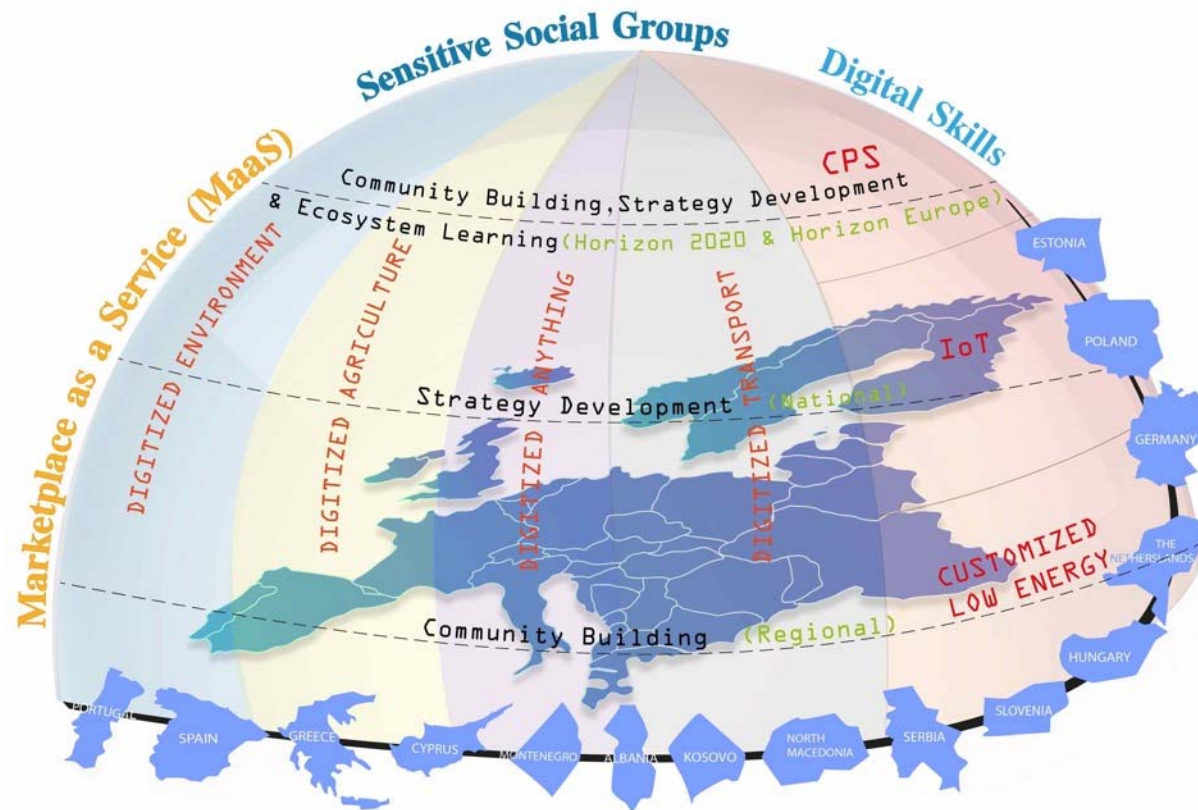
Marketplace as a Service (MaaS)

Sensitive Social Groups

Digital Skills

CPS

Community Building,Strategy Development & Ecosystem Learning(Horizon 2020 & Horizon Europe)

DIGITIZED ENVIRONMENT

DIGITIZED AGRICULTURE

DIGITIZED ANYTHING

DIGITIZED TRANSPORT

IoT

Strategy Development (National)

CUSTOMIZED LOW ENERGY

Community Building (Regional)

ESTONIA

POLAND

GERMANY

THE NETHERLANDS

HUNGARY

SLOVENIA

SERBIA

NORTH MACEDONIA

KOSOVO

ALBANIA

MONTENEGRO

CYPRUS

GREECE

SPAIN

PORTUGAL